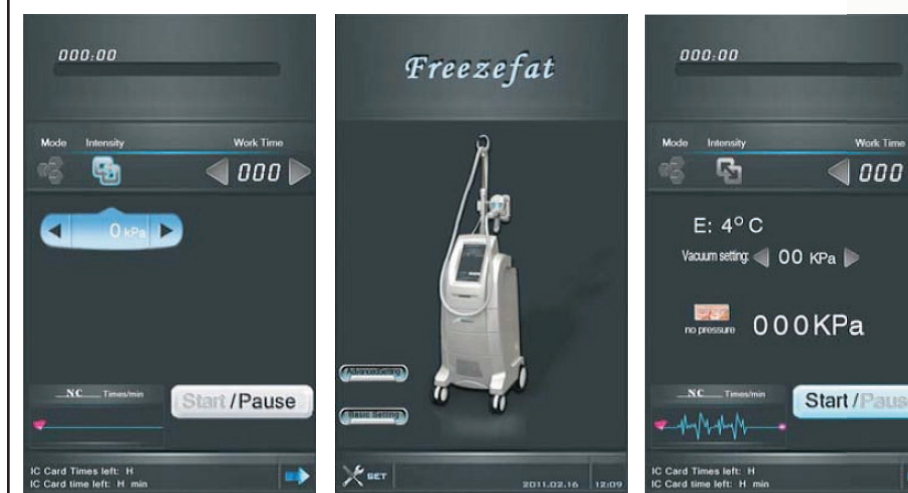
000:00

Mode Intensity Work Time

000

0 kPa

NC Times/min

Start/Pause

IC Card Times left: H
IC Card time left: H min

Freezefat

Advanced Setting

Basic Setting

SET

2011.02.16 12:09

000:00

Mode Intensity Work Time

000

E: 4° C

Vacuum setting: 00 KPa

no pressure 000KPa

NC Times/min

Start/Paus

IC Card Times left: H
IC Card time left: H min